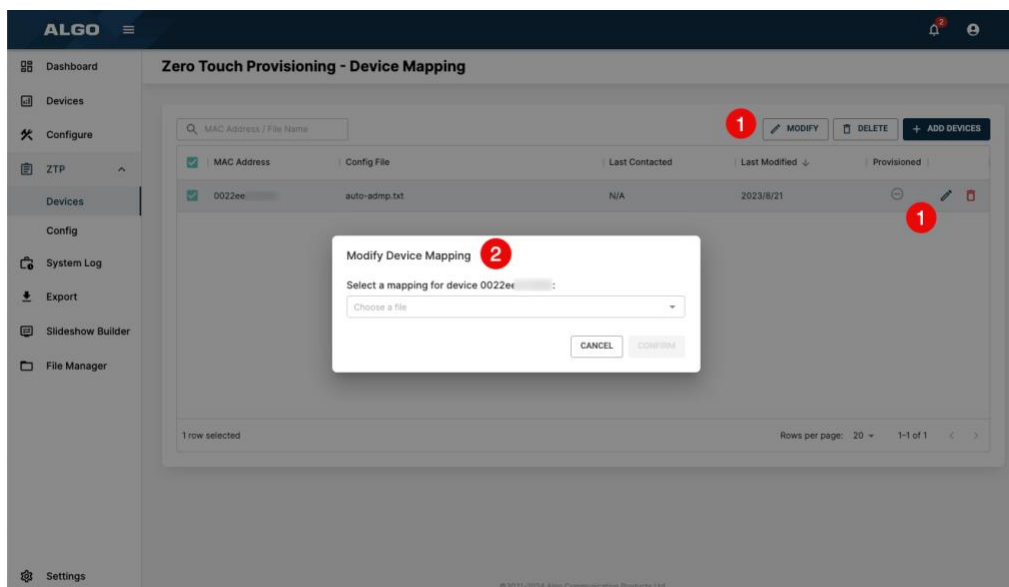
ALGO

2

Dashboard

Devices

Configure

ZTP

Devices

Config

System Log

Export

Slideshow Builder

File Manager

Settings

Zero Touch Provisioning - Device Mapping

MAC Address / File Name

1

MODIFY

DELETE

+ ADD DEVICES

| MAC Address | Config File | Last Contacted | Last Modified ↓ | Provisioned |
|---|---|---|---|---|
| 0022ee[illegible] | auto-admp.txt | N/A | 2023/8/21 | |

1

Modify Device Mapping

2

Select a mapping for device 0022ee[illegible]:

Choose a file

CANCEL

CONFIRM

1 row selected

Rows per page: 20

1-1 of 1

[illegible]